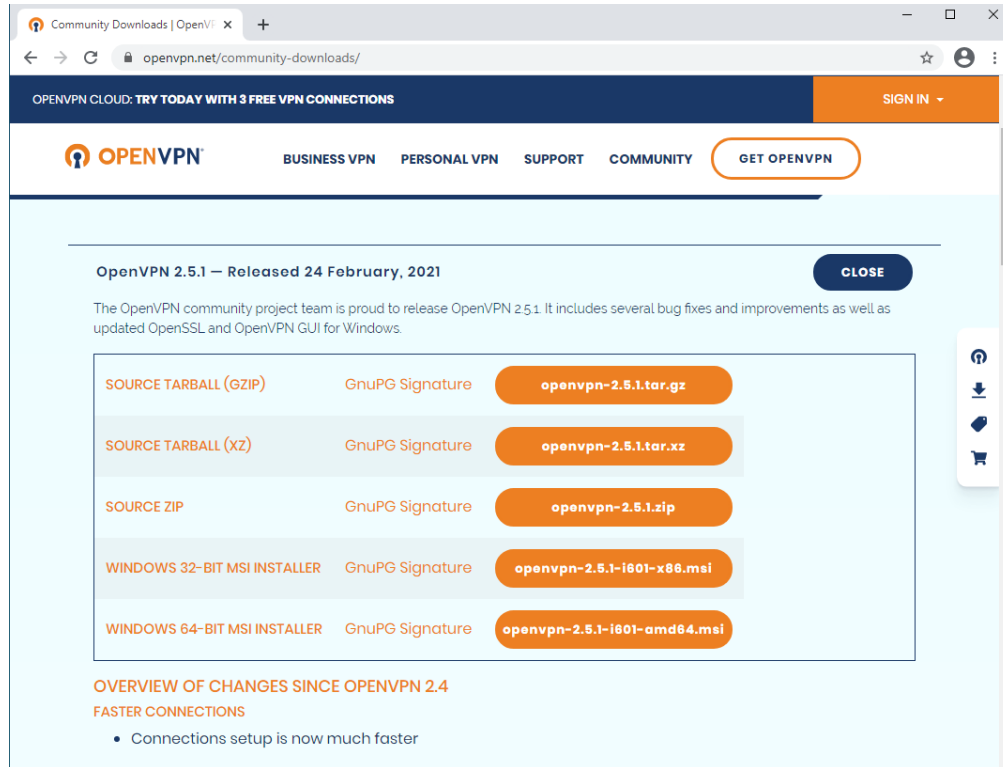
Community Downloads | OpenVP

openvpn.net/community-downloads/

OPENVPN CLOUD: TRY TODAY WITH 3 FREE VPN CONNECTIONS

SIGN IN

OPENVPN

BUSINESS VPN PERSONAL VPN SUPPORT COMMUNITY GET OPENVPN

OpenVPN 2.5.1 — Released 24 February, 2021

CLOSE

The OpenVPN community project team is proud to release OpenVPN 2.5.1. It includes several bug fixes and improvements as well as updated OpenSSL and OpenVPN GUI for Windows.

| | | |
|---|---|---|
| SOURCE TARBALL (GZIP) | GnuPG Signature | openvpn-2.5.1.tar.gz |
| SOURCE TARBALL (XZ) | GnuPG Signature | openvpn-2.5.1.tar.xz |
| SOURCE ZIP | GnuPG Signature | openvpn-2.5.1.zip |
| WINDOWS 32-BIT MSI INSTALLER | GnuPG Signature | openvpn-2.5.1-i601-x86.msi |
| WINDOWS 64-BIT MSI INSTALLER | GnuPG Signature | openvpn-2.5.1-i601-amd64.msi |

OVERVIEW OF CHANGES SINCE OPENVPN 2.4

FASTER CONNECTIONS

• Connections setup is now much faster